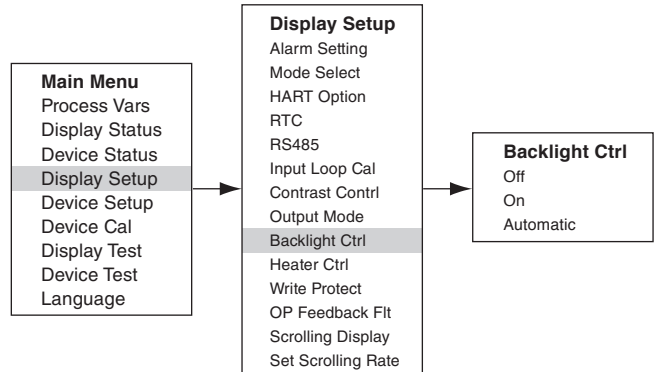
Main Menu
Process Vars
Display Status
Device Status
Display Setup
Device Setup
Device Cal
Display Test
Device Test
Language

Display Setup
Alarm Setting
Mode Select
HART Option
RTC
RS485
Input Loop Cal
Contrast Contrl
Output Mode
Backlight Ctrl
Heater Ctrl
Write Protect
OP Feedback Flt
Scrolling Display
Set Scrolling Rate

Backlight Ctrl
Off
On
Automatic